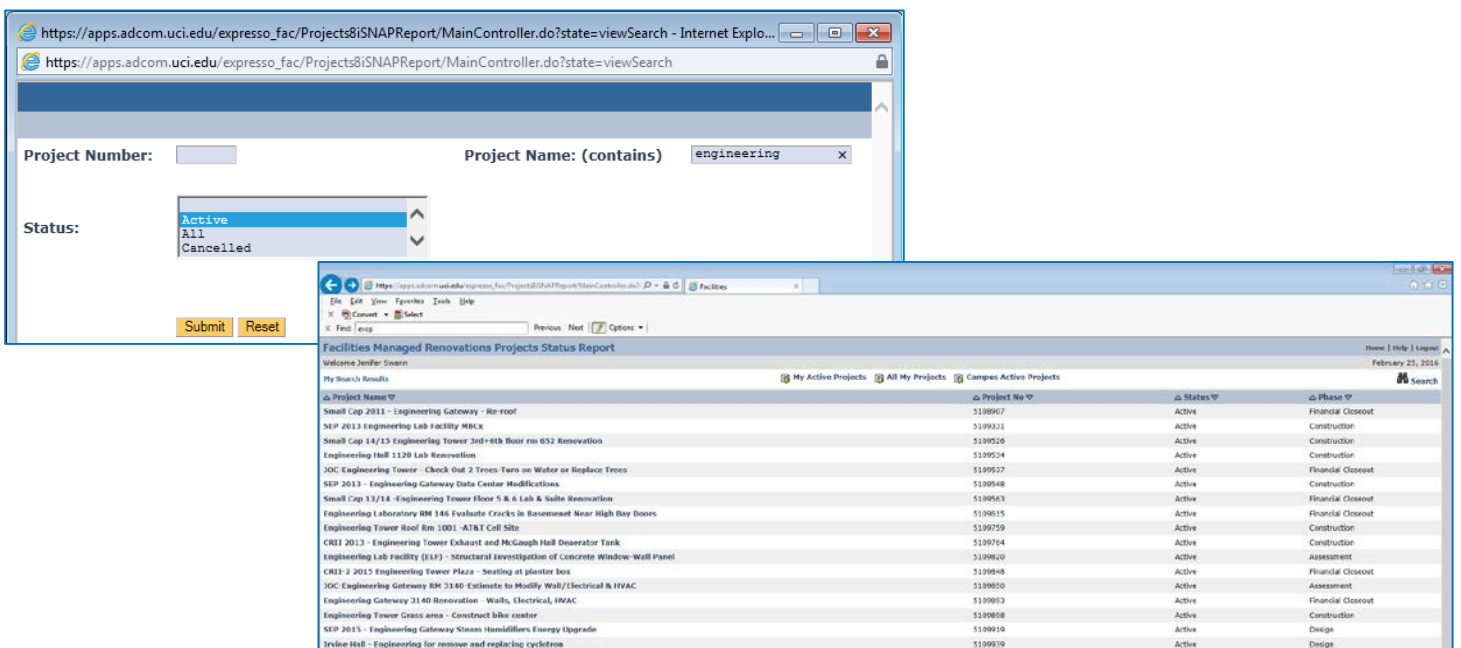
https://apps.adcom.uci.edu/expresso_fac/Projects8iSNAPReport/MainController.do?state=viewSearch - Internet Explo...
https://apps.adcom.uci.edu/expresso_fac/Projects8iSNAPReport/MainController.do?state=viewSearch

Project Number:
Project Name: (contains) engineering

Status: Active All Cancelled

Submit Reset

https://apps.adcom.uci.edu/expresso_fac/Projects8iSNAPReport/MainController.do? Facilities
File Edit View Favorites Tools Help
Convert Select
Find: ercp Previous Next Options

Facilities Managed Renovations Projects Status Report
Home | Help | Logout
Welcome Jenifer Swann
February 25, 2016
My Search Results
My Active Projects All My Projects Campus Active Projects
Search

| Project Name | Project No | Status | Phase |
|---|---|---|---|
| Small Cap 2011 - Engineering Gateway - Re-roof | 5109907 | Active | Financial Closeout |
| SEP 2013 Engineering Lab Facility MBCx | 5109331 | Active | Construction |
| Small Cap 14/15 Engineering Tower 3rd+6th floor rm 652 Renovation | 5109526 | Active | Construction |
| Engineering Hall 1120 Lab Renovation | 5109534 | Active | Construction |
| JOC-Engineering Tower - Check Out 2 Trees-Turn on Water or Replace Trees | 5109537 | Active | Financial Closeout |
| SEP 2013 - Engineering Gateway Data Center Modifications | 5109548 | Active | Construction |
| Small Cap 13/14 -Engineering Tower Floor 5 & 6 Lab & Suite Renovation | 5109563 | Active | Financial Closeout |
| Engineering Laboratory RM 146 Evaluate Cracks in Basement Near High Bay Doors | 5109615 | Active | Financial Closeout |
| Engineering Tower Roof Rm 1001 -AT&T Cell Site | 5109759 | Active | Construction |
| CRII 2013 - Engineering Tower Exhaust and McGaugh Hall Deaerator Tank | 5109764 | Active | Construction |
| Engineering Lab Facility (ELF) - Structural Investigation of Concrete Window-Wall Panel | 5109820 | Active | Assessment |
| CRII-2 2015 Engineering Tower Plaza - Seating at planter box | 5109848 | Active | Financial Closeout |
| JOC-Engineering Gateway RM 3140-Estimate to Modify Wall/Electrical & HVAC | 5109850 | Active | Assessment |
| Engineering Gateway 3140 Renovation - Walls, Electrical, HVAC | 5109893 | Active | Financial Closeout |
| Engineering Tower Grass area - Construct bike center | 5109908 | Active | Construction |
| SEP 2015 - Engineering Gateway Steam Humidifiers Energy Upgrade | 5109919 | Active | Design |
| Irvine Hall - Engineering for remove and replacing cyclotron | 5109939 | Active | Design |